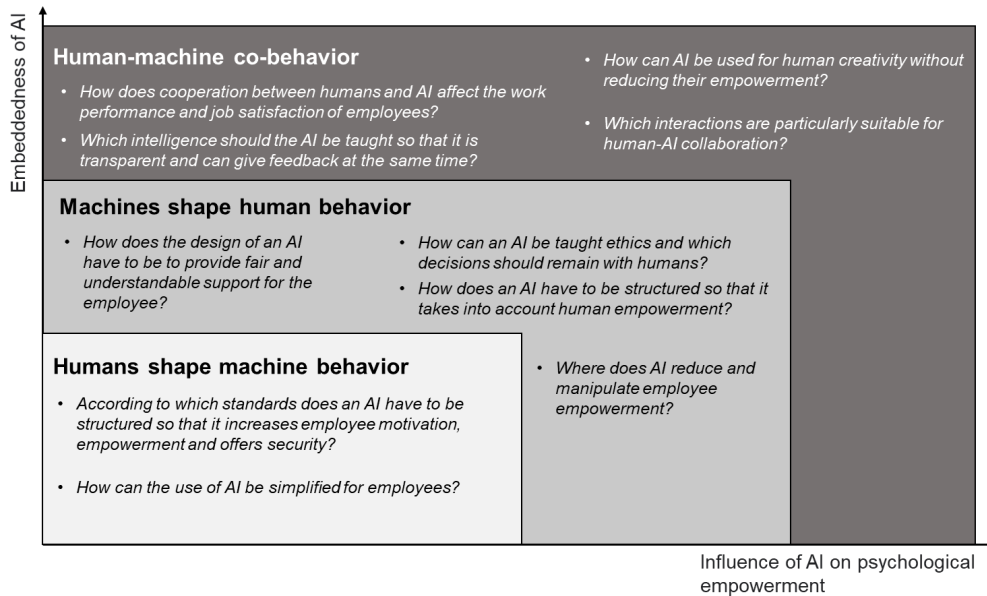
Embeddedness of AI

Human-machine co-behavior

• How does cooperation between humans and AI affect the work performance and job satisfaction of employees?

• Which intelligence should the AI be taught so that it is transparent and can give feedback at the same time?

• How can AI be used for human creativity without reducing their empowerment?

• Which interactions are particularly suitable for human-AI collaboration?

Machines shape human behavior

• How does the design of an AI have to be to provide fair and understandable support for the employee?

• How can an AI be taught ethics and which decisions should remain with humans?

• How does an AI have to be structured so that it takes into account human empowerment?

Humans shape machine behavior

• According to which standards does an AI have to be structured so that it increases employee motivation, empowerment and offers security?

• How can the use of AI be simplified for employees?

• Where does AI reduce and manipulate employee empowerment?

Influence of AI on psychological empowerment